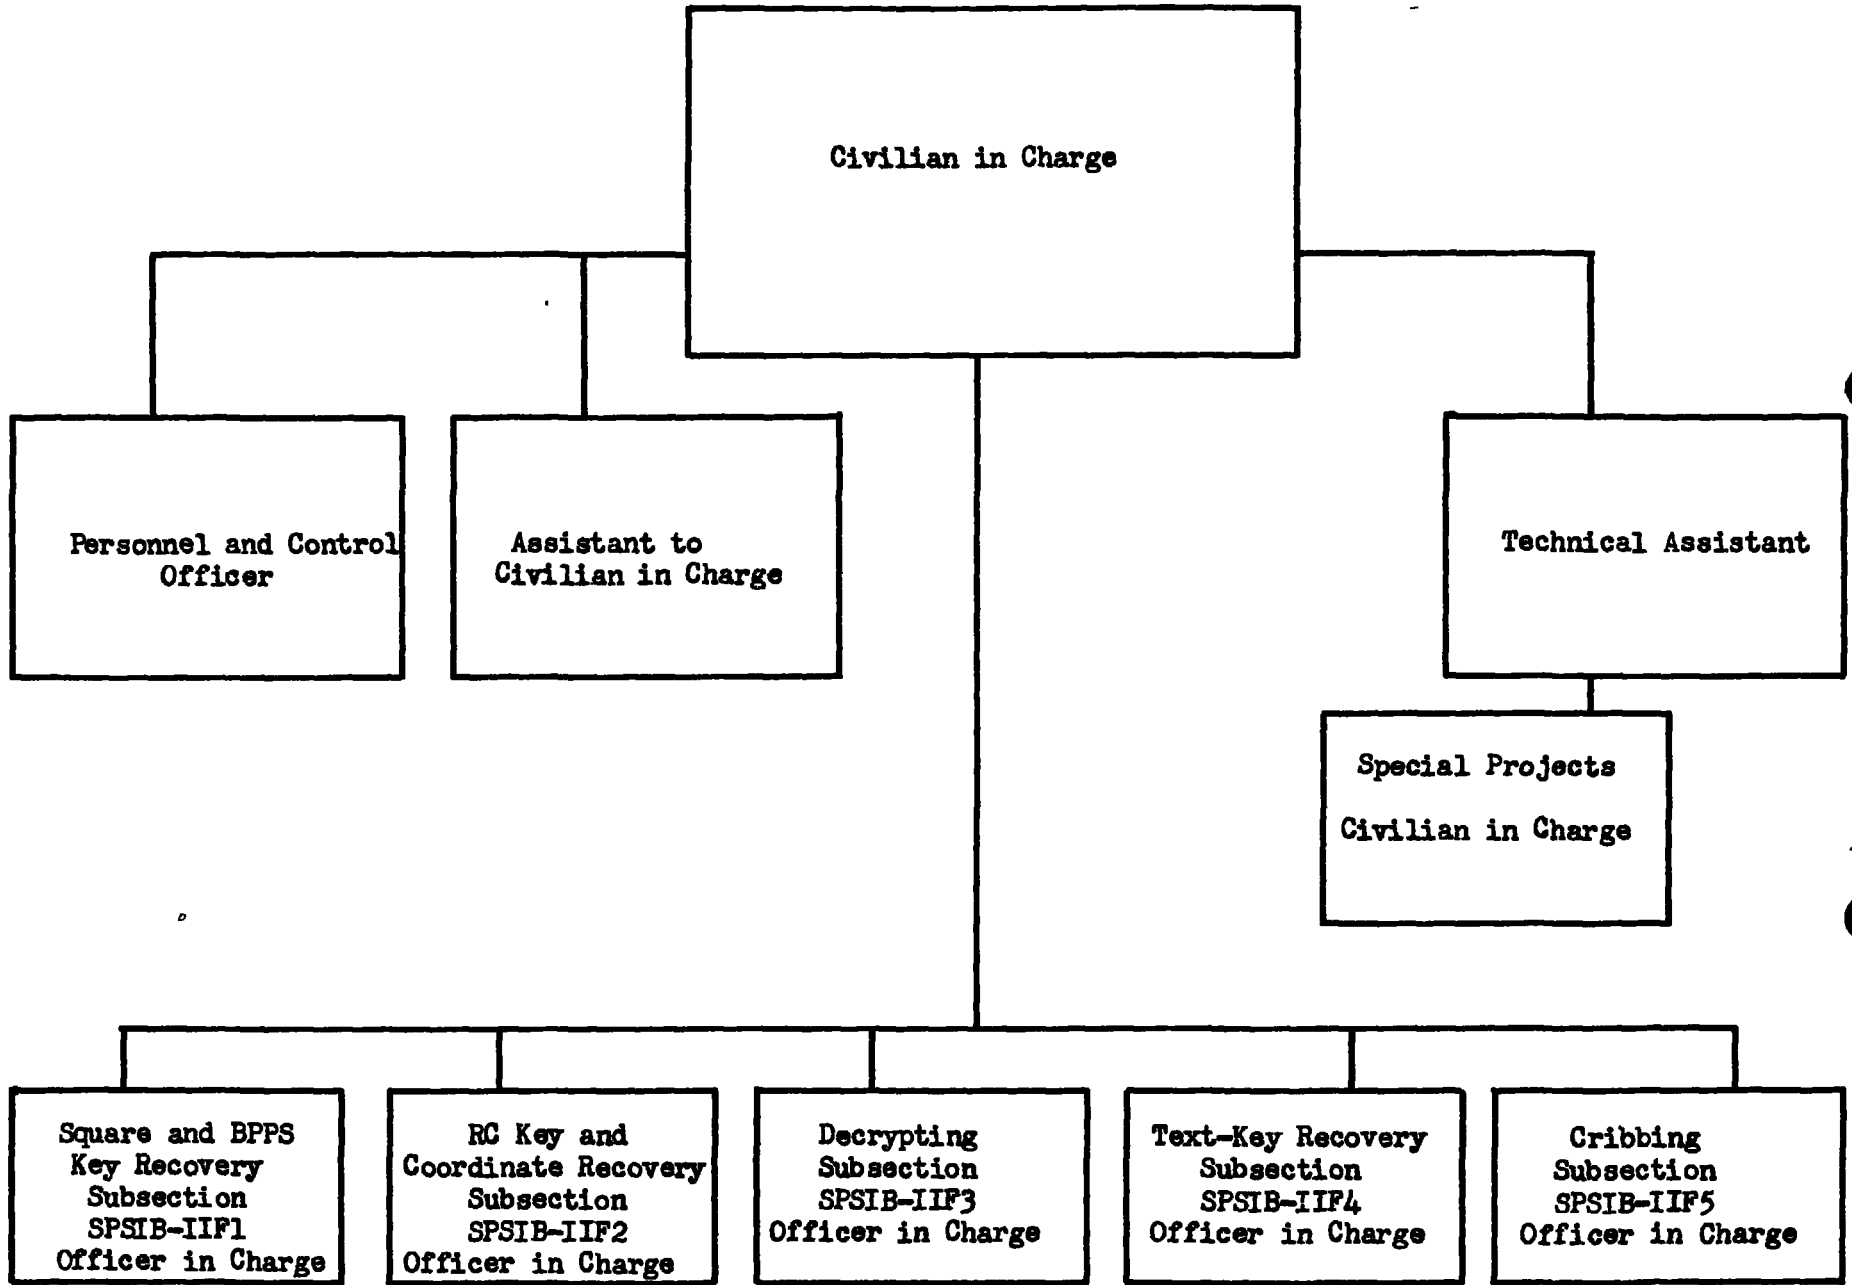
Civilian in Charge

Personnel and Control Officer

Assistant to Civilian in Charge

Technical Assistant

Special Projects

Civilian in Charge

Square and BPPS Key Recovery Subsection SPSIB-IIF1 Officer in Charge

RC Key and Coordinate Recovery Subsection SPSIB-IIF2 Officer in Charge

Decrypting Subsection SPSIB-IIF3 Officer in Charge

Text-Key Recovery Subsection SPSIB-IIF4 Officer in Charge

Cribbing Subsection SPSIB-IIF5 Officer in Charge